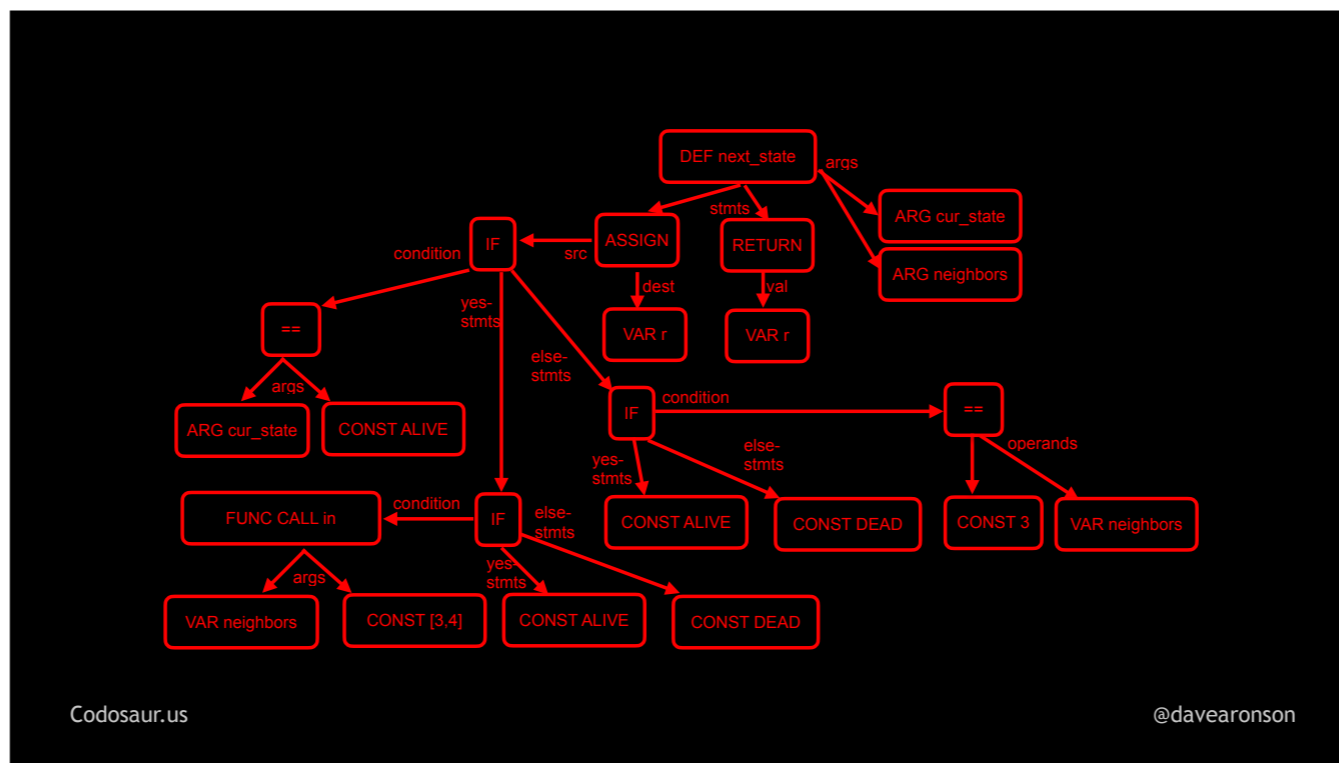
DEF next_state

args

ARG cur_state

ARG neighbors

stmts

ASSIGN

RETURN

src

dest

val

VAR r

VAR r

IF

condition

==

args

ARG cur_state

CONST ALIVE

yes-stmts

else-stmts

IF

condition

==

operands

CONST 3

VAR neighbors

yes-stmts

else-stmts

CONST ALIVE

CONST DEAD

IF

condition

FUNC CALL in

args

VAR neighbors

CONST [3,4]

yes-stmts

else-stmts

CONST ALIVE

CONST DEAD

Codosaur.us

@davearonson